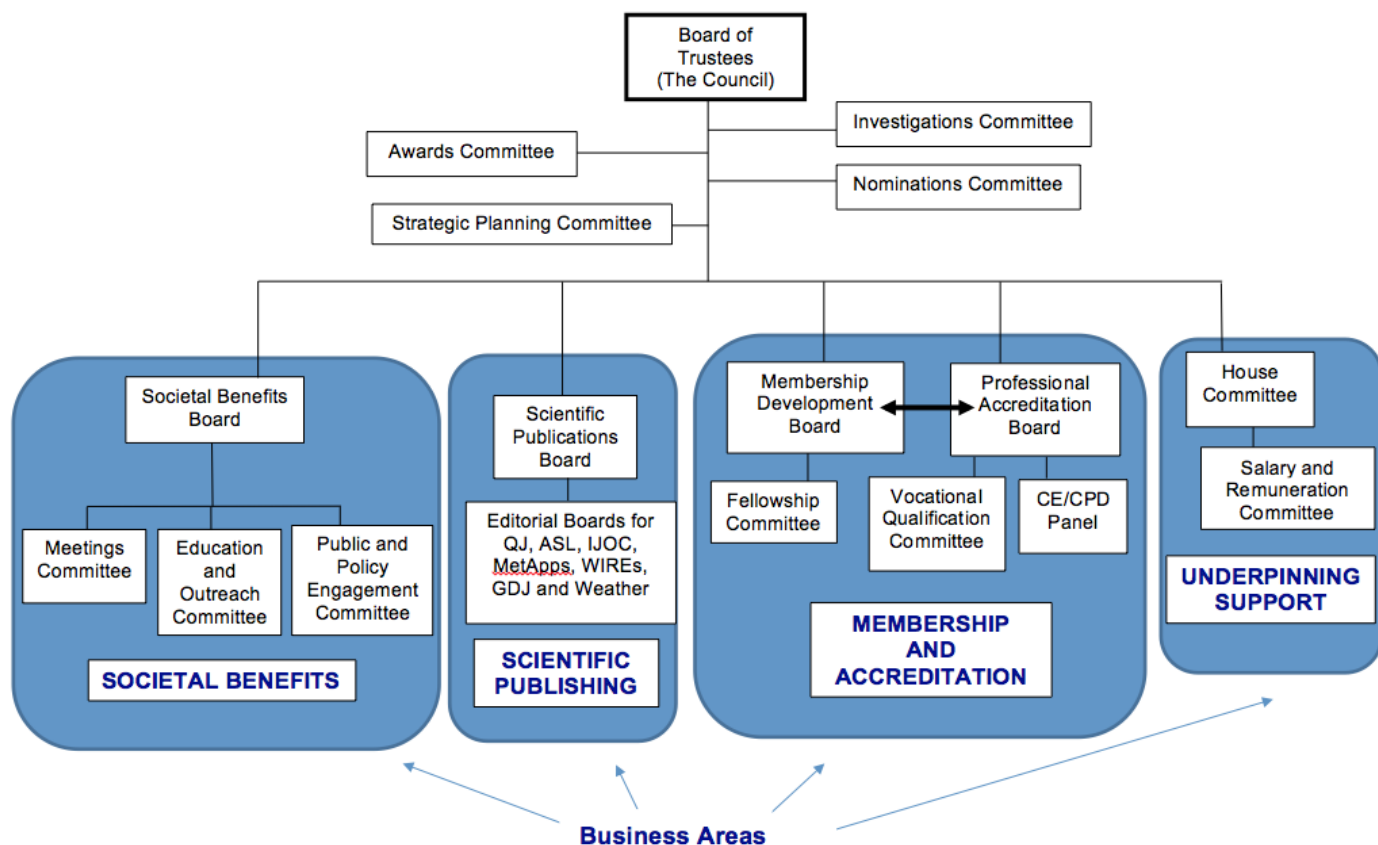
Board of Trustees (The Council)

Awards Committee

Investigations Committee

Nominations Committee

Strategic Planning Committee

Societal Benefits Board

Meetings Committee

Education and Outreach Committee

Public and Policy Engagement Committee

SOCIETAL BENEFITS

Scientific Publications Board

Editorial Boards for QJ, ASL, IJOC, MetApps, WIREs, GDJ and Weather

SCIENTIFIC PUBLISHING

Membership Development Board

Professional Accreditation Board

Fellowship Committee

Vocational Qualification Committee

CE/CPD Panel

MEMBERSHIP AND ACCREDITATION

House Committee

Salary and Remuneration Committee

UNDERPINNING SUPPORT

Business Areas